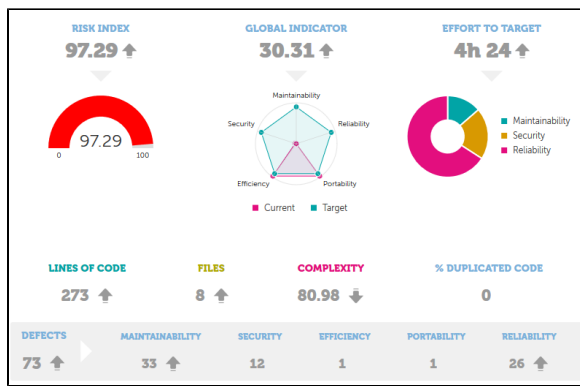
RISK INDEX
97.29 ⬆

GLOBAL INDICATOR
30.31 ⬆

EFFORT TO TARGET
4h 24 ⬆

97.29
0
100

Maintainability
Reliability
Portability
Efficiency
Security

Current
Target

Maintainability
Security
Reliability

LINES OF CODE
273 ⬆

FILES
8 ⬆

COMPLEXITY
80.98 ⬇

% DUPLICATED CODE
0

DEFECTS
73 ⬆

MAINTAINABILITY
33 ⬆

SECURITY
12

EFFICIENCY
1

PORTABILITY
1

RELIABILITY
26 ⬆